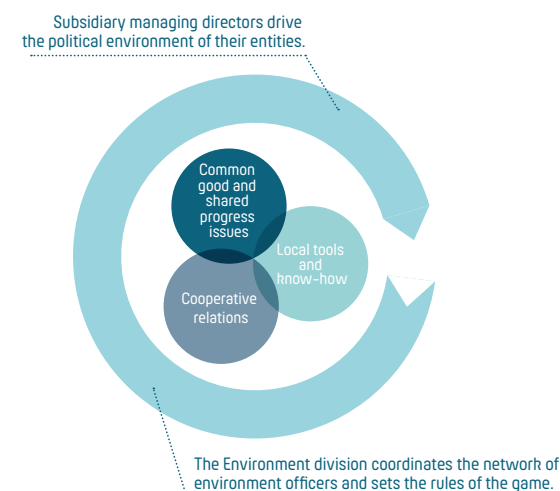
Subsidiary managing directors drive the political environment of their entities.

Common good and shared progress issues

Local tools and know-how

Cooperative relations

The Environment division coordinates the network of environment officers and sets the rules of the game.